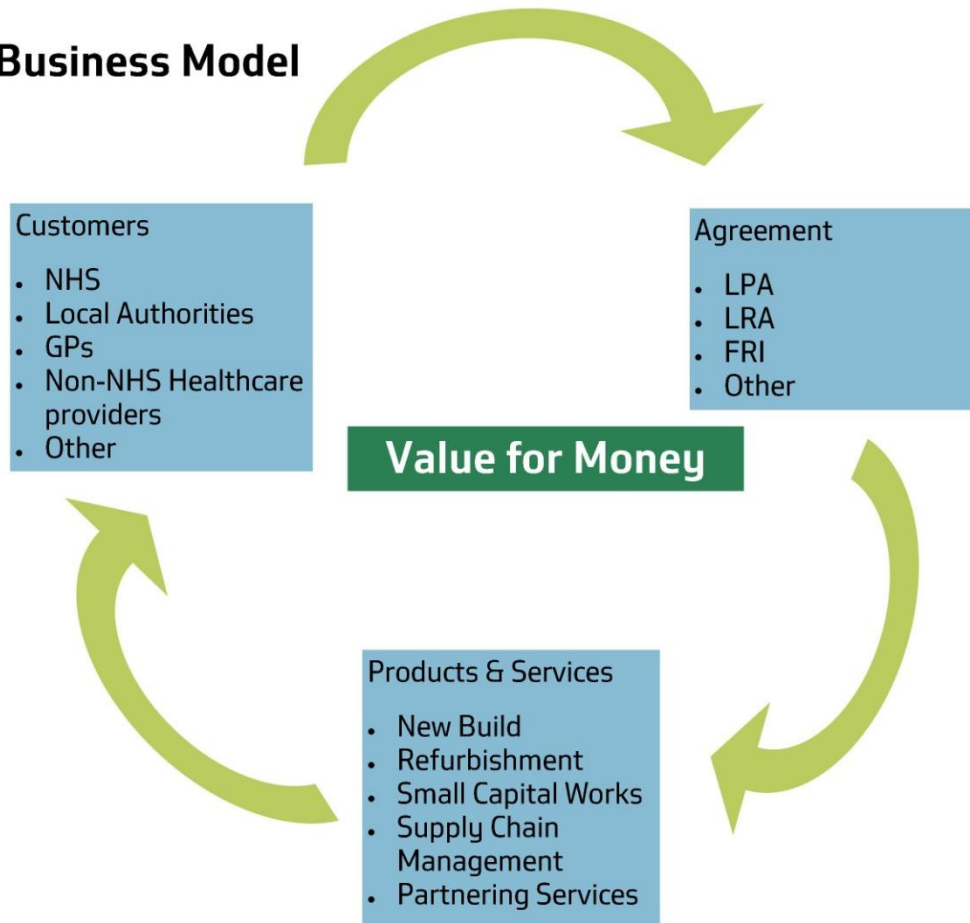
Business Model

Customers

- NHS
- Local Authorities
- GPs
- Non-NHS Healthcare providers
- Other

Agreement

- LPA
- LRA
- FRI
- Other

Value for Money

Products & Services

- New Build
- Refurbishment
- Small Capital Works
- Supply Chain Management
- Partnering Services